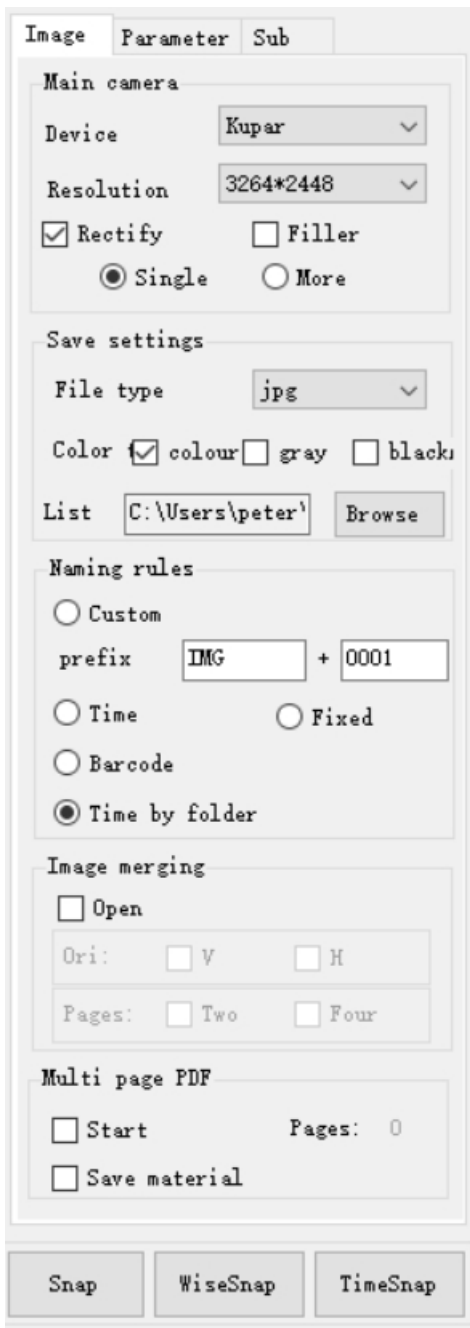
Image
Parameter
Sub

Main camera
Device
Kupar
Resolution
3264*2448
Rectify
Filler
Single
More

Save settings
File type
jpg
Color f
colour
gray
black
List
C:\Users\peter\
Browse

Naming rules
Custom
prefix
IMG
+
0001
Time
Fixed
Barcode
Time by folder

Image merging
Open
Ori:
V
H
Pages:
Two
Four

Multi page PDF
Start
Pages:
0
Save material

Snap
WiseSnap
TimeSnap